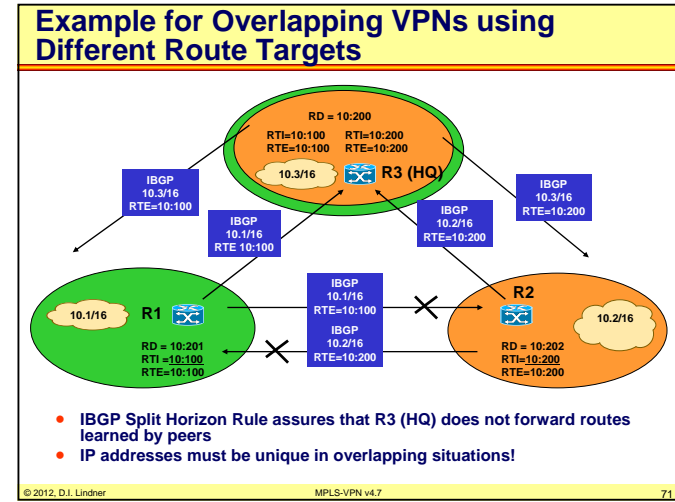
Example for Overlapping VPNs using Different Route Targets

RD = 10:200

RTI=10:100 RTI=10:200
RTE=10:100 RTE=10:200

10.3/16

R3 (HQ)

IBGP
10.3/16
RTE=10:100

IBGP
10.1/16
RTE 10:100

IBGP
10.2/16
RTE=10:200

IBGP
10.3/16
RTE=10:200

10.1/16

R1

RD = 10:201
RTI = 10:100
RTE=10:100

IBGP
10.1/16
RTE=10:100

IBGP
10.2/16
RTE=10:200

R2

10.2/16

RD = 10:202
RTI=10:200
RTE=10:200

- IBGP Split Horizon Rule assures that R3 (HQ) does not forward routes learned by peers
- IP addresses must be unique in overlapping situations!

© 2012, D.I. Lindner MPLS-VPN v4.7 71